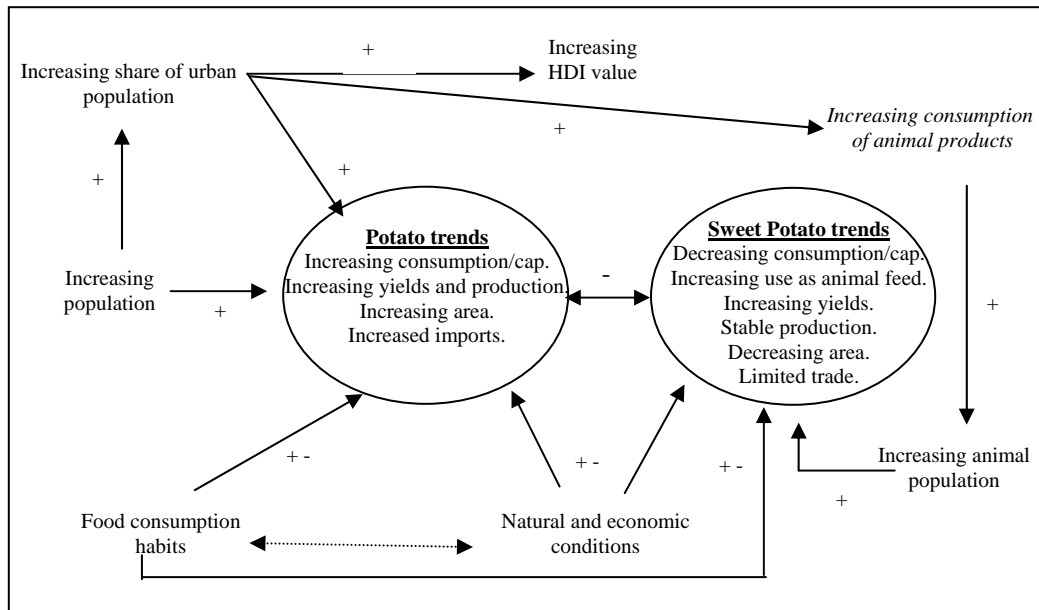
Increasing share of urban population

+

Increasing HDI value

+

*Increasing consumption of animal products*

+

+

Increasing population

+

**Potato trends**
Increasing consumption/cap.
Increasing yields and production.
Increasing area.
Increased imports.

-

**Sweet Potato trends**
Decreasing consumption/cap.
Increasing use as animal feed.
Increasing yields.
Stable production.
Decreasing area.
Limited trade.

+

+ -

+ -

+ -

Increasing animal population

+

Food consumption habits

Natural and economic conditions